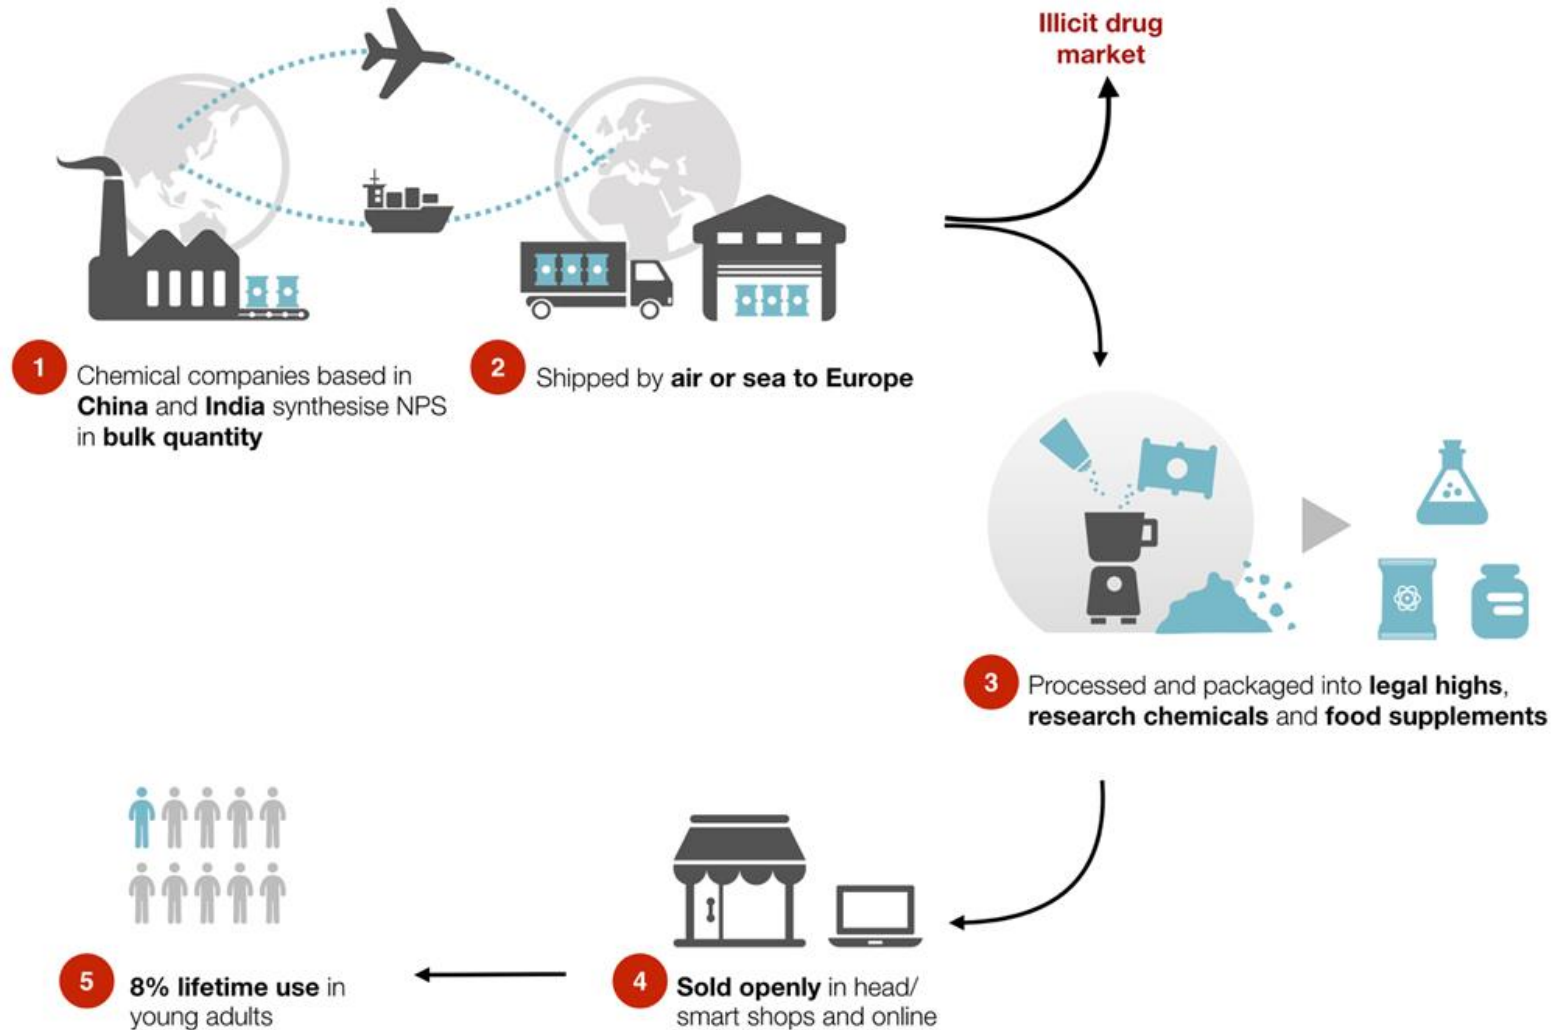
Illicit drug market

1 Chemical companies based in China and India synthesise NPS in bulk quantity

2 Shipped by air or sea to Europe

3 Processed and packaged into legal highs, research chemicals and food supplements

4 Sold openly in head/ smart shops and online

5 8% lifetime use in young adults